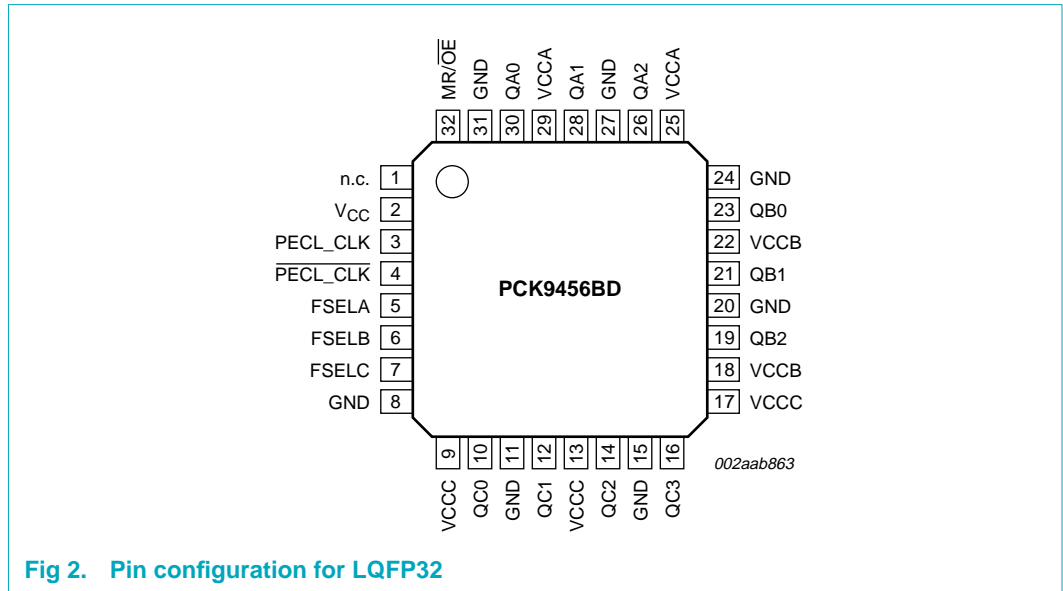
MR/$\overline{OE}$ 32
GND 31
QA0 30
VCCA 29
QA1 28
GND 27
QA2 26
VCCA 25

n.c. 1
$V_{CC}$ 2
PECL_CLK 3
$\overline{PECL\_CLK}$ 4
FSELA 5
FSELB 6
FSELC 7
GND 8

PCK9456BD

24 GND
23 QB0
22 VCCB
21 QB1
20 GND
19 QB2
18 VCCB
17 VCCC

9 VCCC
10 QC0
11 GND
12 QC1
13 VCCC
14 QC2
15 GND
16 QC3

002aab863

Fig 2. Pin configuration for LQFP32